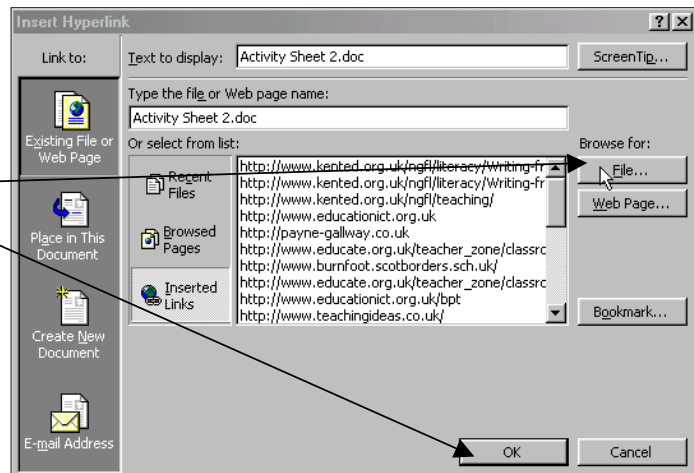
Insert Hyperlink

?

X

Link to:

Existing File or Web Page

Place in This Document

Create New Document

E-mail Address

Text to display: Activity Sheet 2.doc

ScreenTip...

Type the file or Web page name:

Activity Sheet 2.doc

Or select from list:

Browse for:

Recent Files

Browsed Pages

Inserted Links

http://www.kented.org.uk/ngfl/literacy/Writing-fr
http://www.kented.org.uk/ngfl/literacy/Writing-fr
http://www.kented.org.uk/ngfl/teaching/
http://www.educationict.org.uk
http://payne-gallway.co.uk
http://www.educate.org.uk/teacher_zone/classrc
http://www.burnfoot.scotborders.sch.uk/
http://www.educate.org.uk/teacher_zone/classrc
http://www.educationict.org.uk/bpt
http://www.teachingideas.co.uk/

File...

Web Page...

Bookmark...

OK

Cancel